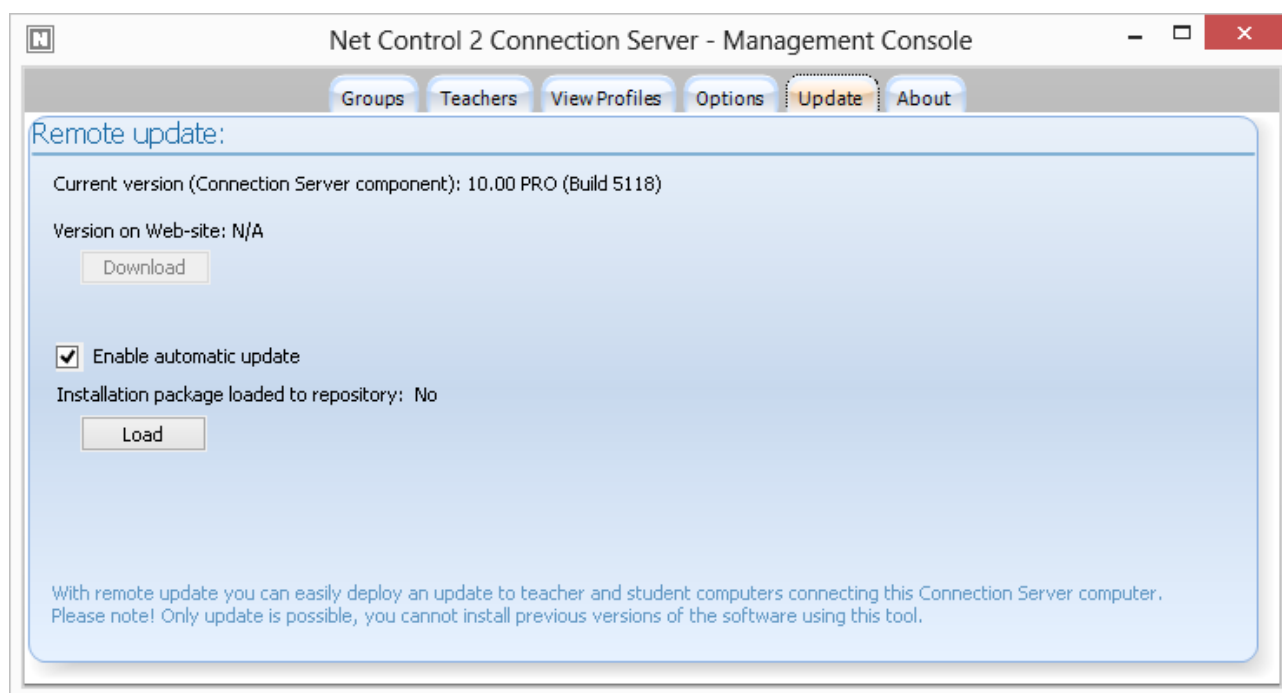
Net Control 2 Connection Server - Management Console

Groups | Teachers | View Profiles | Options | Update | About

Remote update:

Current version (Connection Server component): 10.00 PRO (Build 5118)

Version on Web-site: N/A

Download

Enable automatic update

Installation package loaded to repository: No

Load

With remote update you can easily deploy an update to teacher and student computers connecting this Connection Server computer. Please note! Only update is possible, you cannot install previous versions of the software using this tool.